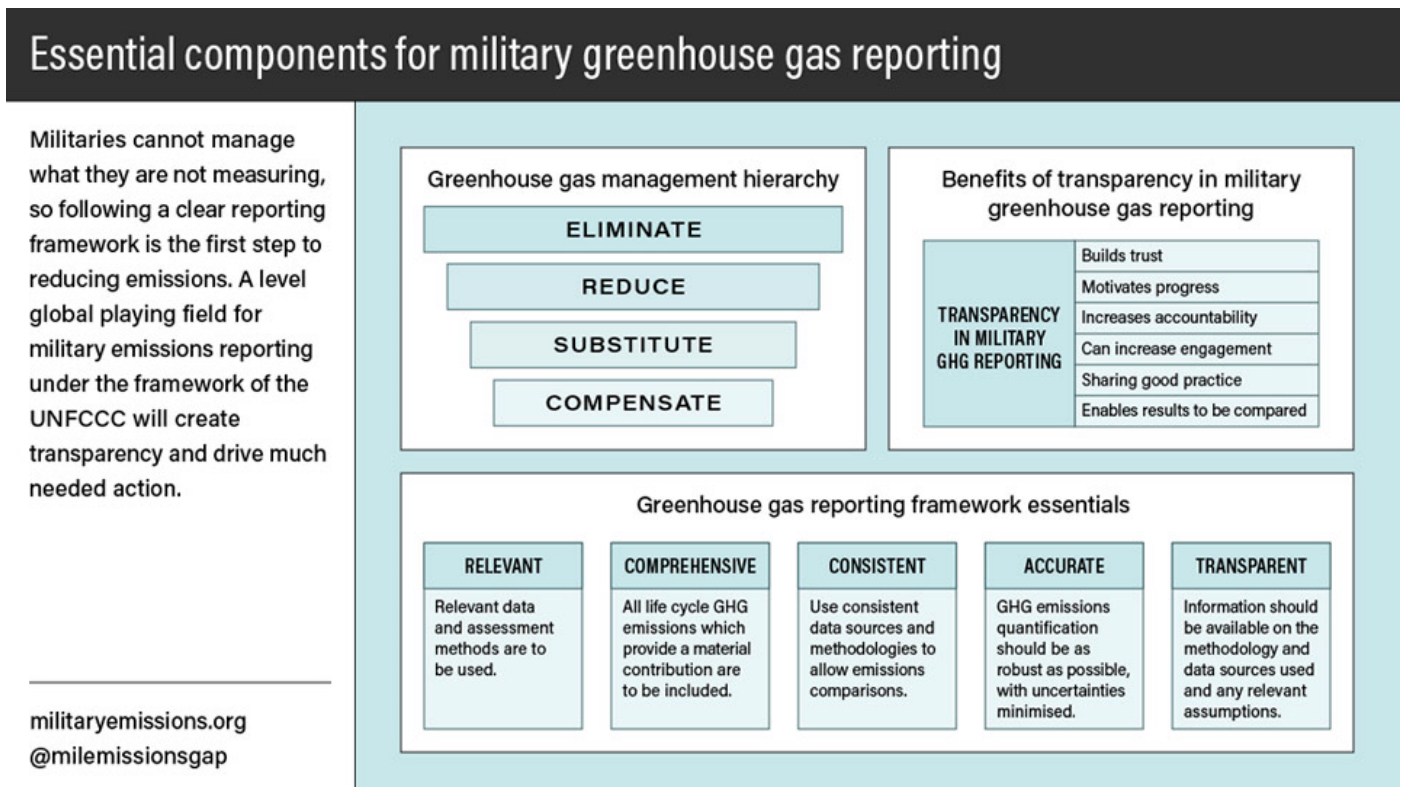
Essential components for military greenhouse gas reporting

Militaries cannot manage what they are not measuring, so following a clear reporting framework is the first step to reducing emissions. A level global playing field for military emissions reporting under the framework of the UNFCCC will create transparency and drive much needed action.

militaryemissions.org
@milemissionsgap

Greenhouse gas management hierarchy

ELIMINATE
REDUCE
SUBSTITUTE
COMPENSATE

Benefits of transparency in military greenhouse gas reporting

TRANSPARENCY IN MILITARY GHG REPORTING

Builds trust
Motivates progress
Increases accountability
Can increase engagement
Sharing good practice
Enables results to be compared

Greenhouse gas reporting framework essentials

RELEVANT
Relevant data and assessment methods are to be used.

COMPREHENSIVE
All life cycle GHG emissions which provide a material contribution are to be included.

CONSISTENT
Use consistent data sources and methodologies to allow emissions comparisons.

ACCURATE
GHG emissions quantification should be as robust as possible, with uncertainties minimised.

TRANSPARENT
Information should be available on the methodology and data sources used and any relevant assumptions.